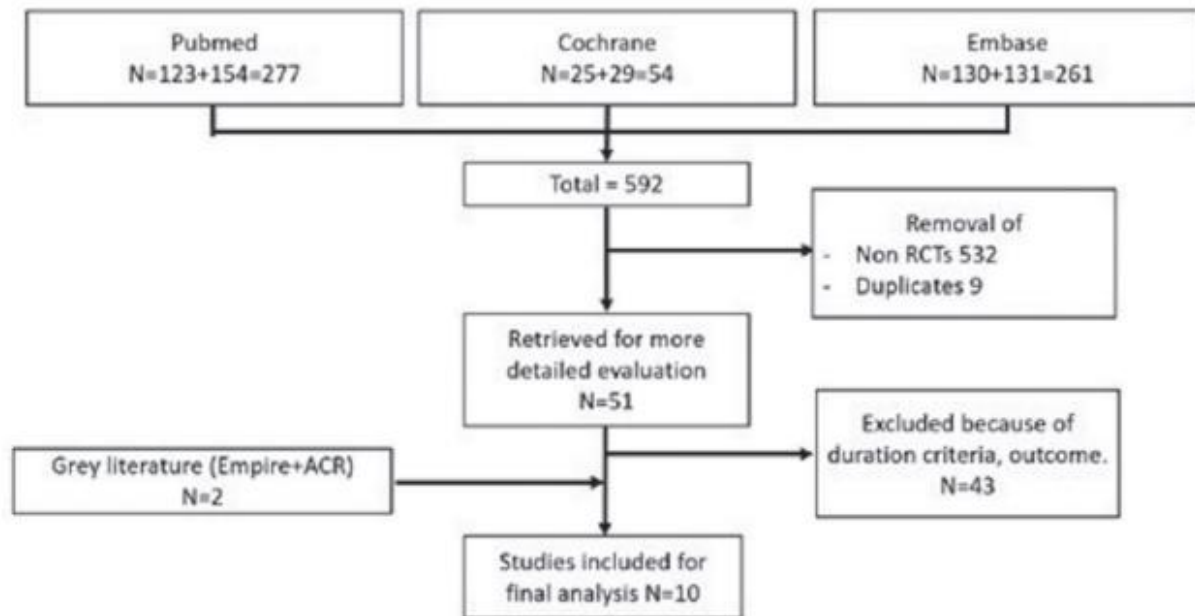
Pubmed
N=123+154=277

Cochrane
N=25+29=54

Embase
N=130+131=261

Total = 592

Removal of
- Non RCTs 532
- Duplicates 9

Retrieved for more detailed evaluation
N=51

Excluded because of duration criteria, outcome.
N=43

Grey literature (Empire+ACR)
N=2

Studies included for final analysis N=10